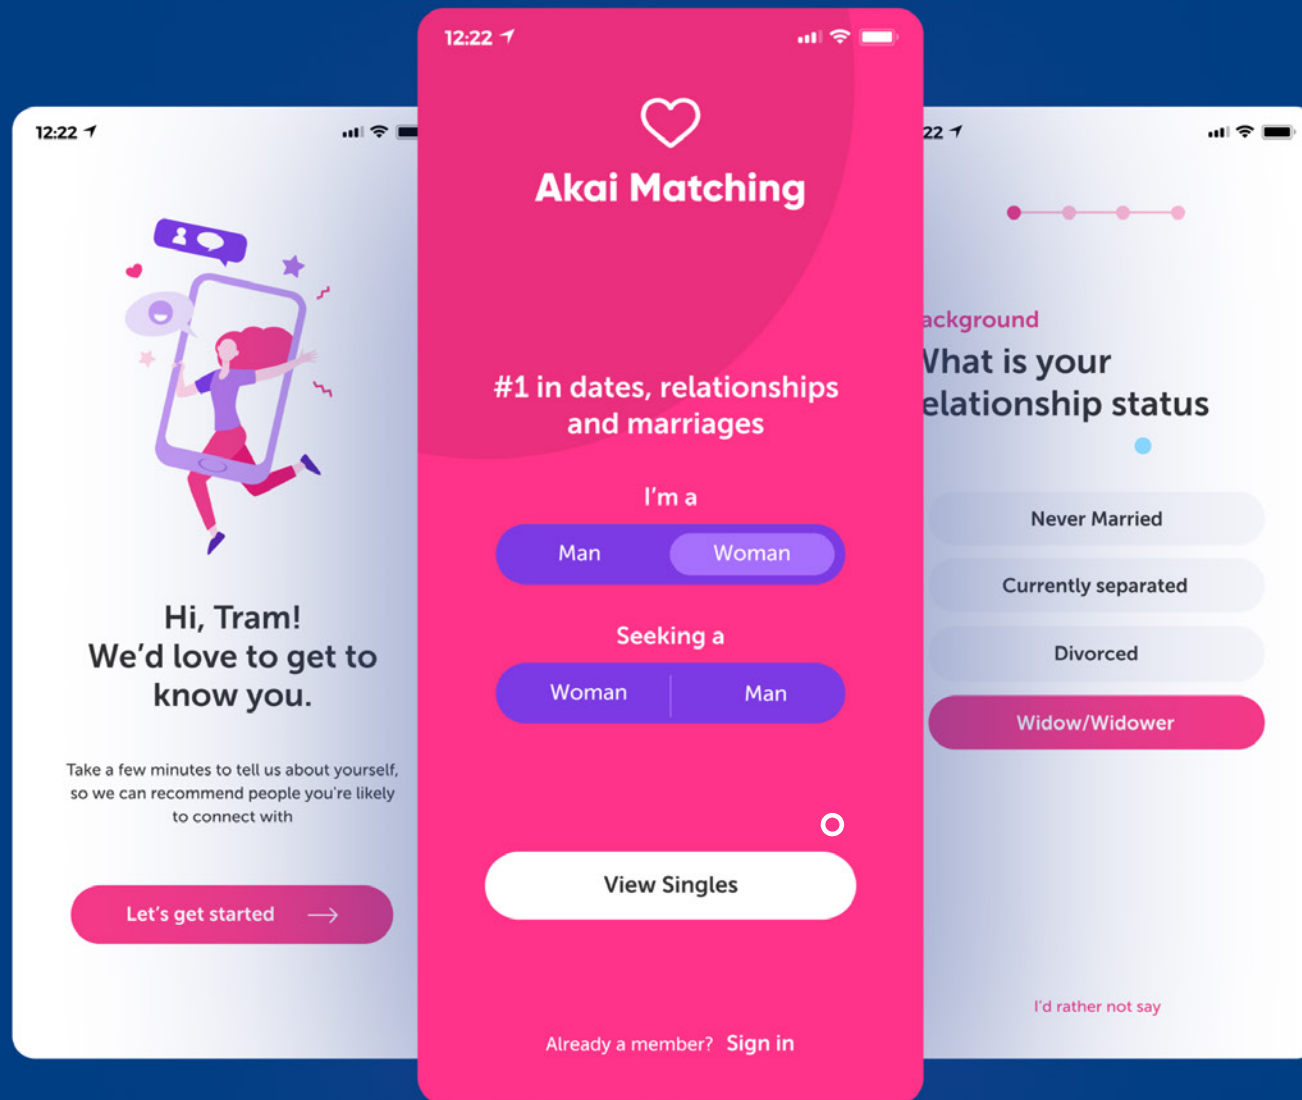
12:22

Hi, Tram!
We'd love to get to know you.

Take a few minutes to tell us about yourself, so we can recommend people you're likely to connect with

Let's get started

12:22

Akai Matching

#1 in dates, relationships and marriages

I'm a

Man

Woman

Seeking a

Woman

Man

View Singles

Already a member? Sign in

22

ackground
Vhat is your
elationship status

Never Married

Currently separated

Divorced

Widow/Widower

I'd rather not say